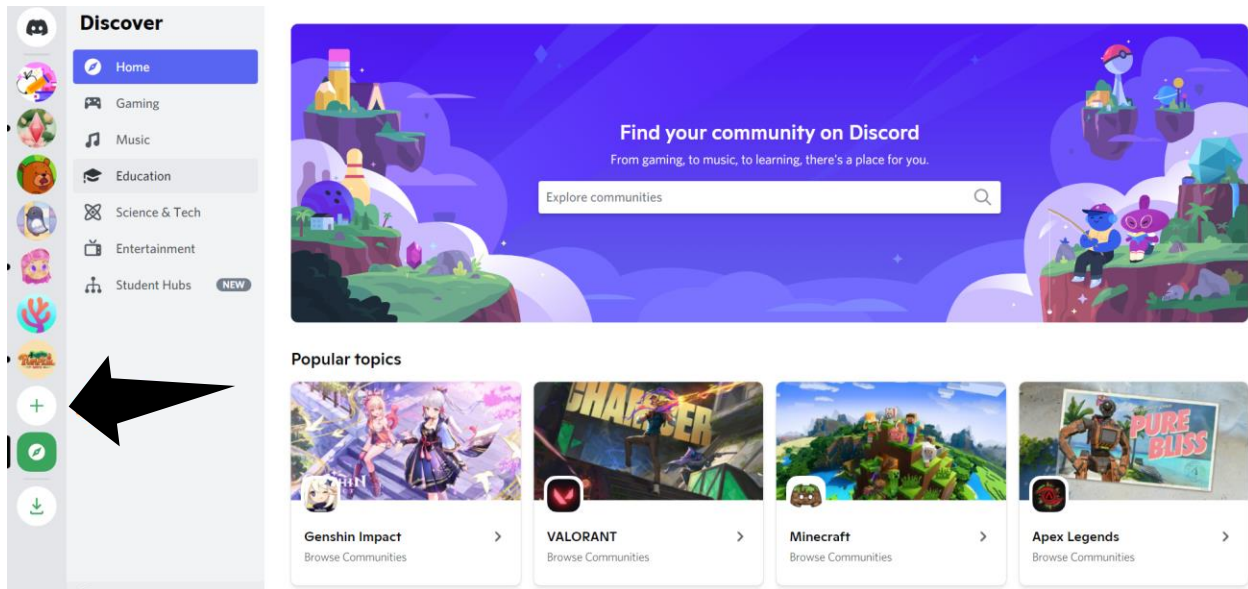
Discover

Home
Gaming
Music
Education
Science & Tech
Entertainment
Student Hubs NEW

Find your community on Discord
From gaming, to music, to learning, there's a place for you.

Explore communities

Popular topics

Genshin Impact
Browse Communities

VALORANT
Browse Communities

Minecraft
Browse Communities

Apex Legends
Browse Communities